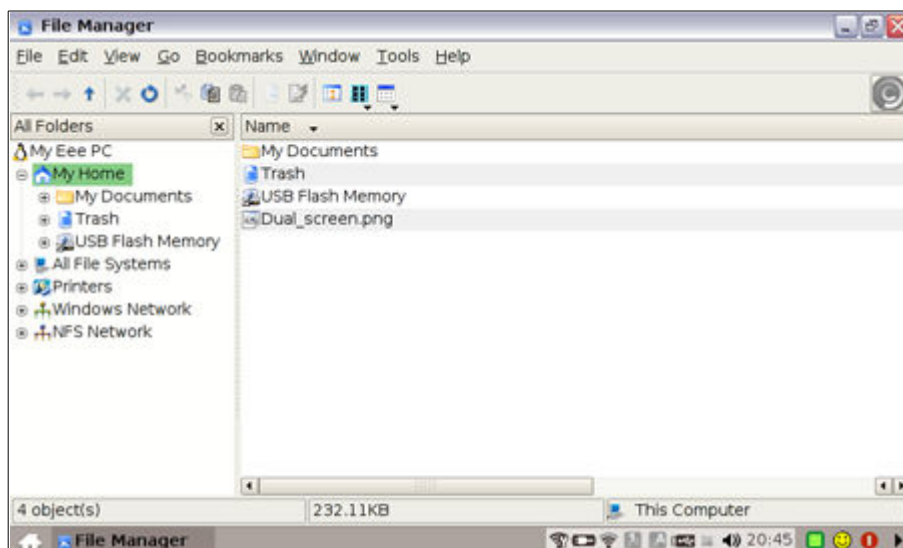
File Manager

File Edit View Go Bookmarks Window Tools Help

All Folders

My Eee PC
My Home
My Documents
Trash
USB Flash Memory
All File Systems
Printers
Windows Network
NFS Network

Name

My Documents
Trash
USB Flash Memory
Dual_screen.png

4 object(s)
232.11KB
This Computer

File Manager
20:45